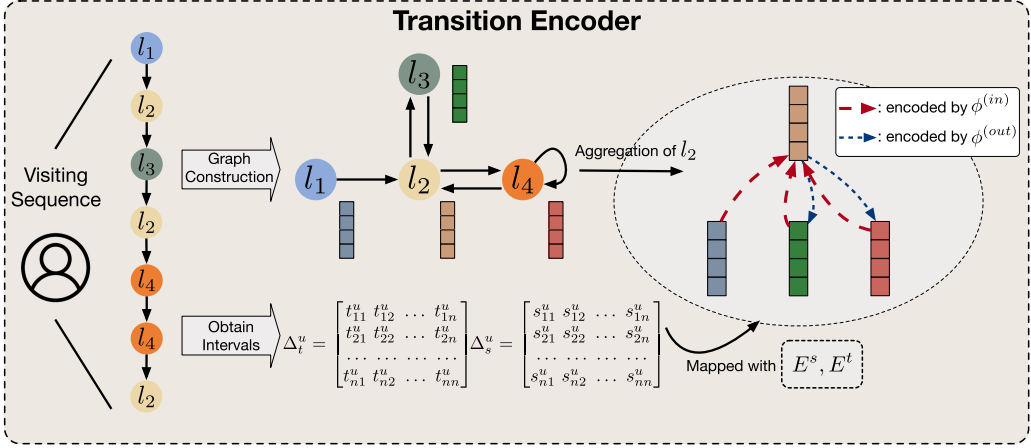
Transition Encoder

$l_1$
$l_2$
$l_3$
$l_2$
$l_4$
$l_4$
$l_2$

Visiting Sequence

Graph Construction

$l_3$
$l_1$
$l_2$
$l_4$

Aggregation of $l_2$

: encoded by $\phi^{(in)}$
: encoded by $\phi^{(out)}$

Obtain Intervals

$\Delta_t^u = \begin{bmatrix} t_{11}^u & t_{12}^u & \dots & t_{1n}^u \\ t_{21}^u & t_{22}^u & \dots & t_{2n}^u \\ \dots & \dots & \dots & \dots \\ t_{n1}^u & t_{n2}^u & \dots & t_{nn}^u \end{bmatrix} \Delta_s^u = \begin{bmatrix} s_{11}^u & s_{12}^u & \dots & s_{1n}^u \\ s_{21}^u & s_{22}^u & \dots & s_{2n}^u \\ \dots & \dots & \dots & \dots \\ s_{n1}^u & s_{n2}^u & \dots & s_{nn}^u \end{bmatrix}$

Mapped with $E^s, E^t$